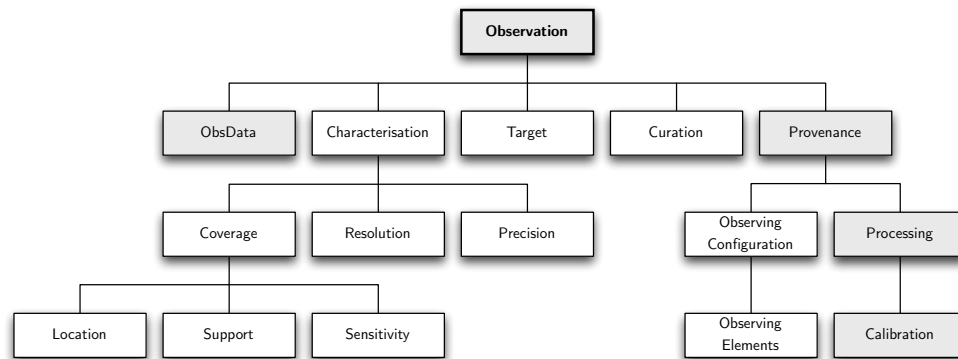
Observation

ObsData

Characterisation

Target

Curation

Provenance

Coverage

Resolution

Precision

Observing Configuration

Processing

Location

Support

Sensitivity

Observing Elements

Calibration